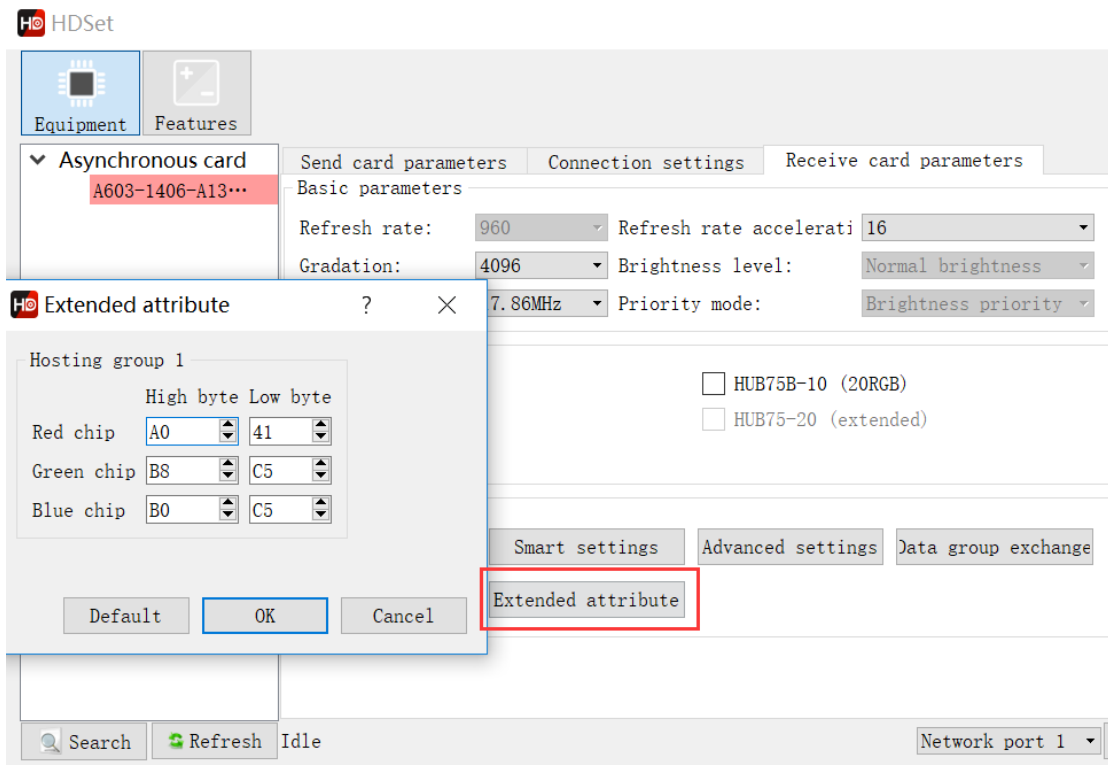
HD HDSet

Equipment Features

Asynchronous card
A603-1406-A13···

Send card parameters | Connection settings | Receive card parameters

Basic parameters

Refresh rate: 960 Refresh rate accelerati 16
Gradation: 4096 Brightness level: Normal brightness
7.86MHz Priority mode: Brightness priority

HUB75B-10 (20RGB)
HUB75-20 (extended)

Smart settings Advanced settings Data group exchange
Extended attribute

HD Extended attribute ? ✕

Hosting group 1

| | High byte | Low byte |
|---|---|---|
| Red chip | A0 | 41 |
| Green chip | B8 | C5 |
| Blue chip | B0 | C5 |

Default OK Cancel

Search Refresh Idle Network port 1